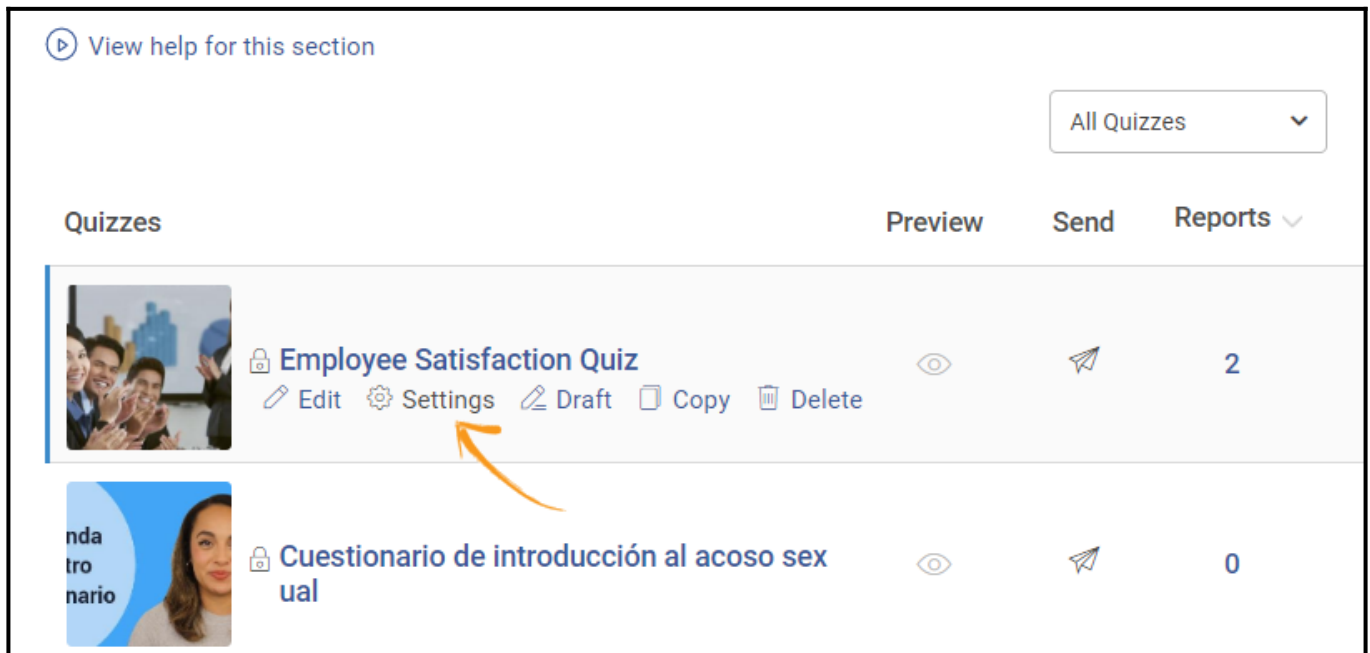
View help for this section

All Quizzes

| Quizzes | Preview | Send | Reports |
|---|---|---|---|
| Employee Satisfaction Quiz<br>Edit Settings Draft Copy Delete | | | 2 |
| nda tro nario Cuestionario de introducción al acoso sex ual | | | 0 |